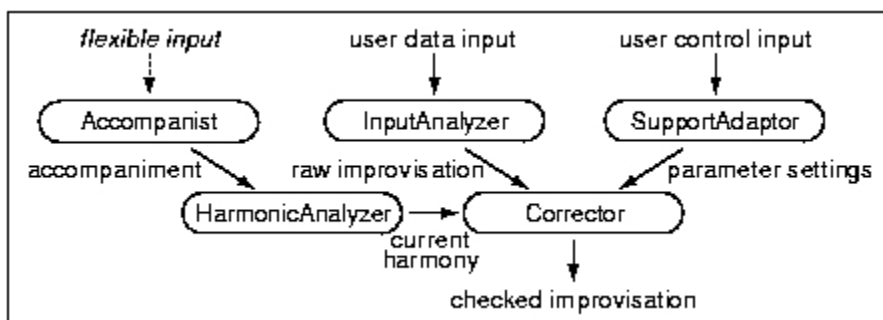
flexible input
user data input
user control input
Accompanist
InputAnalyzer
SupportAdaptor
accompaniment
raw improvisation
parameter settings
HarmonicAnalyzer
Corrector
current harmony
checked improvisation